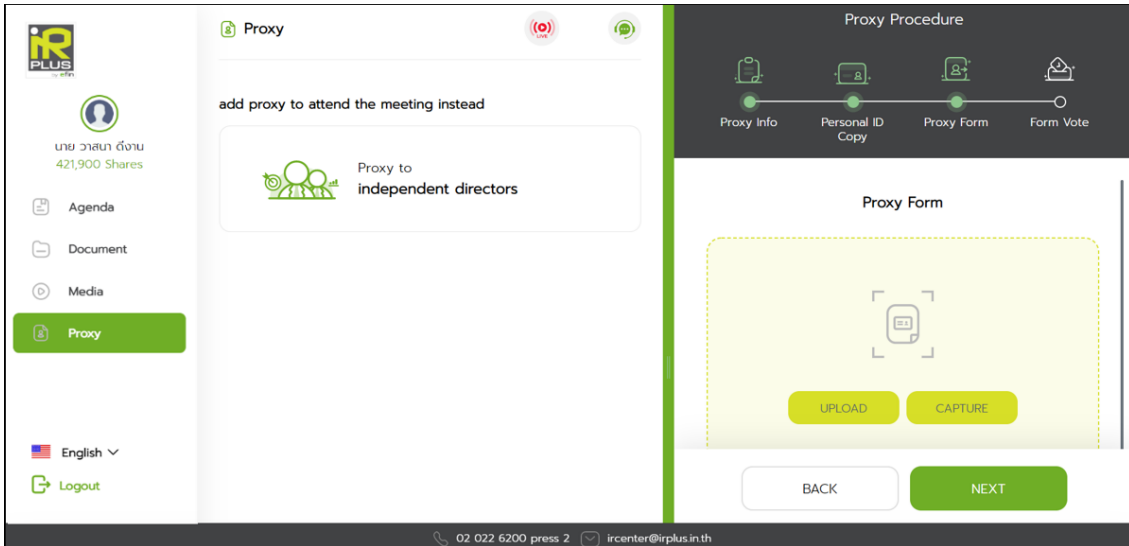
iR PLUS by efin

นาย วาสนา ดีงาน
421,900 Shares

Agenda
Document
Media
Proxy

English
Logout

Proxy

LIVE

add proxy to attend the meeting instead

Proxy to
independent directors

Proxy Procedure

Proxy Info
Personal ID Copy
Proxy Form
Form Vote

Proxy Form

UPLOAD
CAPTURE

BACK
NEXT

02 022 6200 press 2
ircenter@irplus.in.th